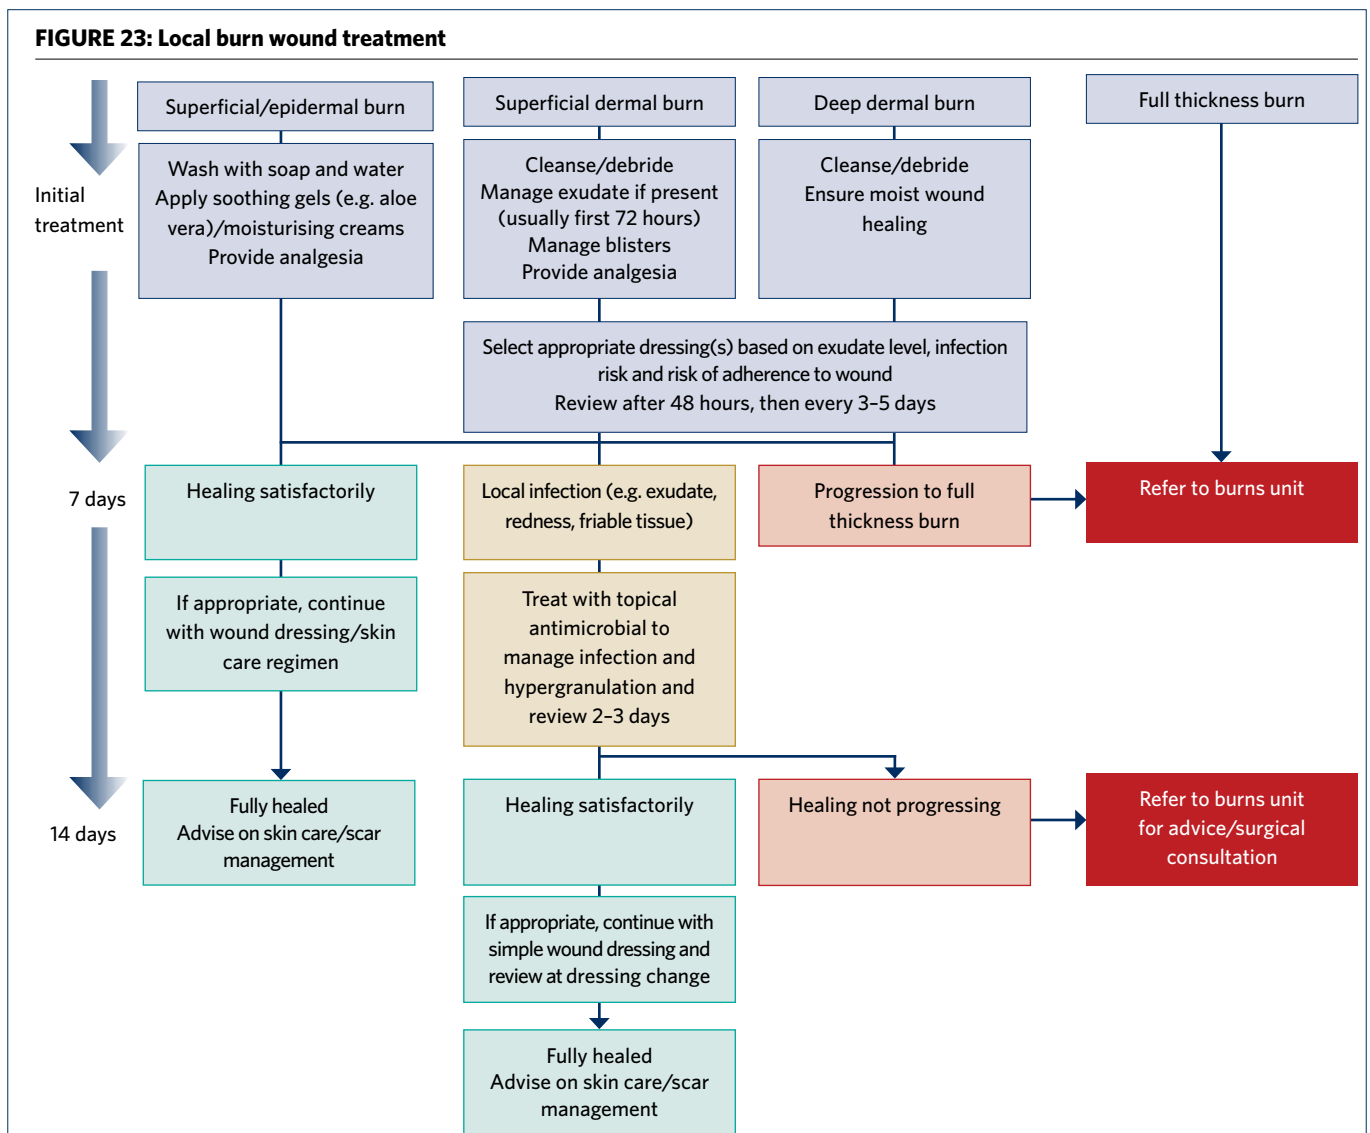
FIGURE 23: Local burn wound treatment

Initial treatment

Superficial/epidermal burn

Wash with soap and water
Apply soothing gels (e.g. aloe vera)/moisturising creams
Provide analgesia

Superficial dermal burn

Cleanse/debride
Manage exudate if present (usually first 72 hours)
Manage blisters
Provide analgesia

Deep dermal burn

Cleanse/debride
Ensure moist wound healing

Full thickness burn

Select appropriate dressing(s) based on exudate level, infection risk and risk of adherence to wound
Review after 48 hours, then every 3–5 days

7 days

Healing satisfactorily

Local infection (e.g. exudate, redness, friable tissue)

Progression to full thickness burn

Refer to burns unit

If appropriate, continue with wound dressing/skin care regimen

Treat with topical antimicrobial to manage infection and hypergranulation and review 2–3 days

14 days

Fully healed
Advise on skin care/scar management

Healing satisfactorily

Healing not progressing

Refer to burns unit for advice/surgical consultation

If appropriate, continue with simple wound dressing and review at dressing change

Fully healed
Advise on skin care/scar management